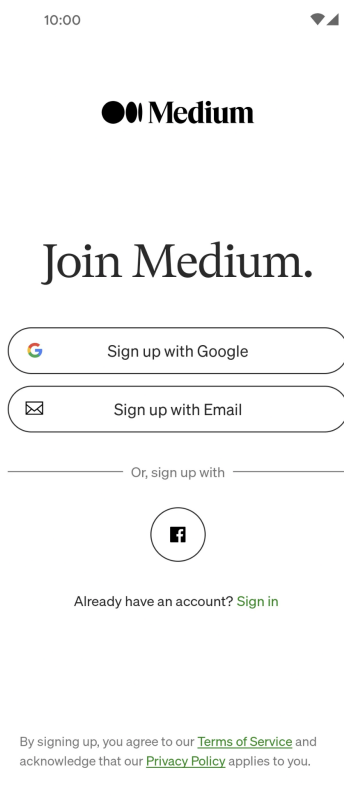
10:00

Medium

Join Medium.

Sign up with Google

Sign up with Email

Or, sign up with

Already have an account? Sign in

By signing up, you agree to our Terms of Service and acknowledge that our Privacy Policy applies to you.